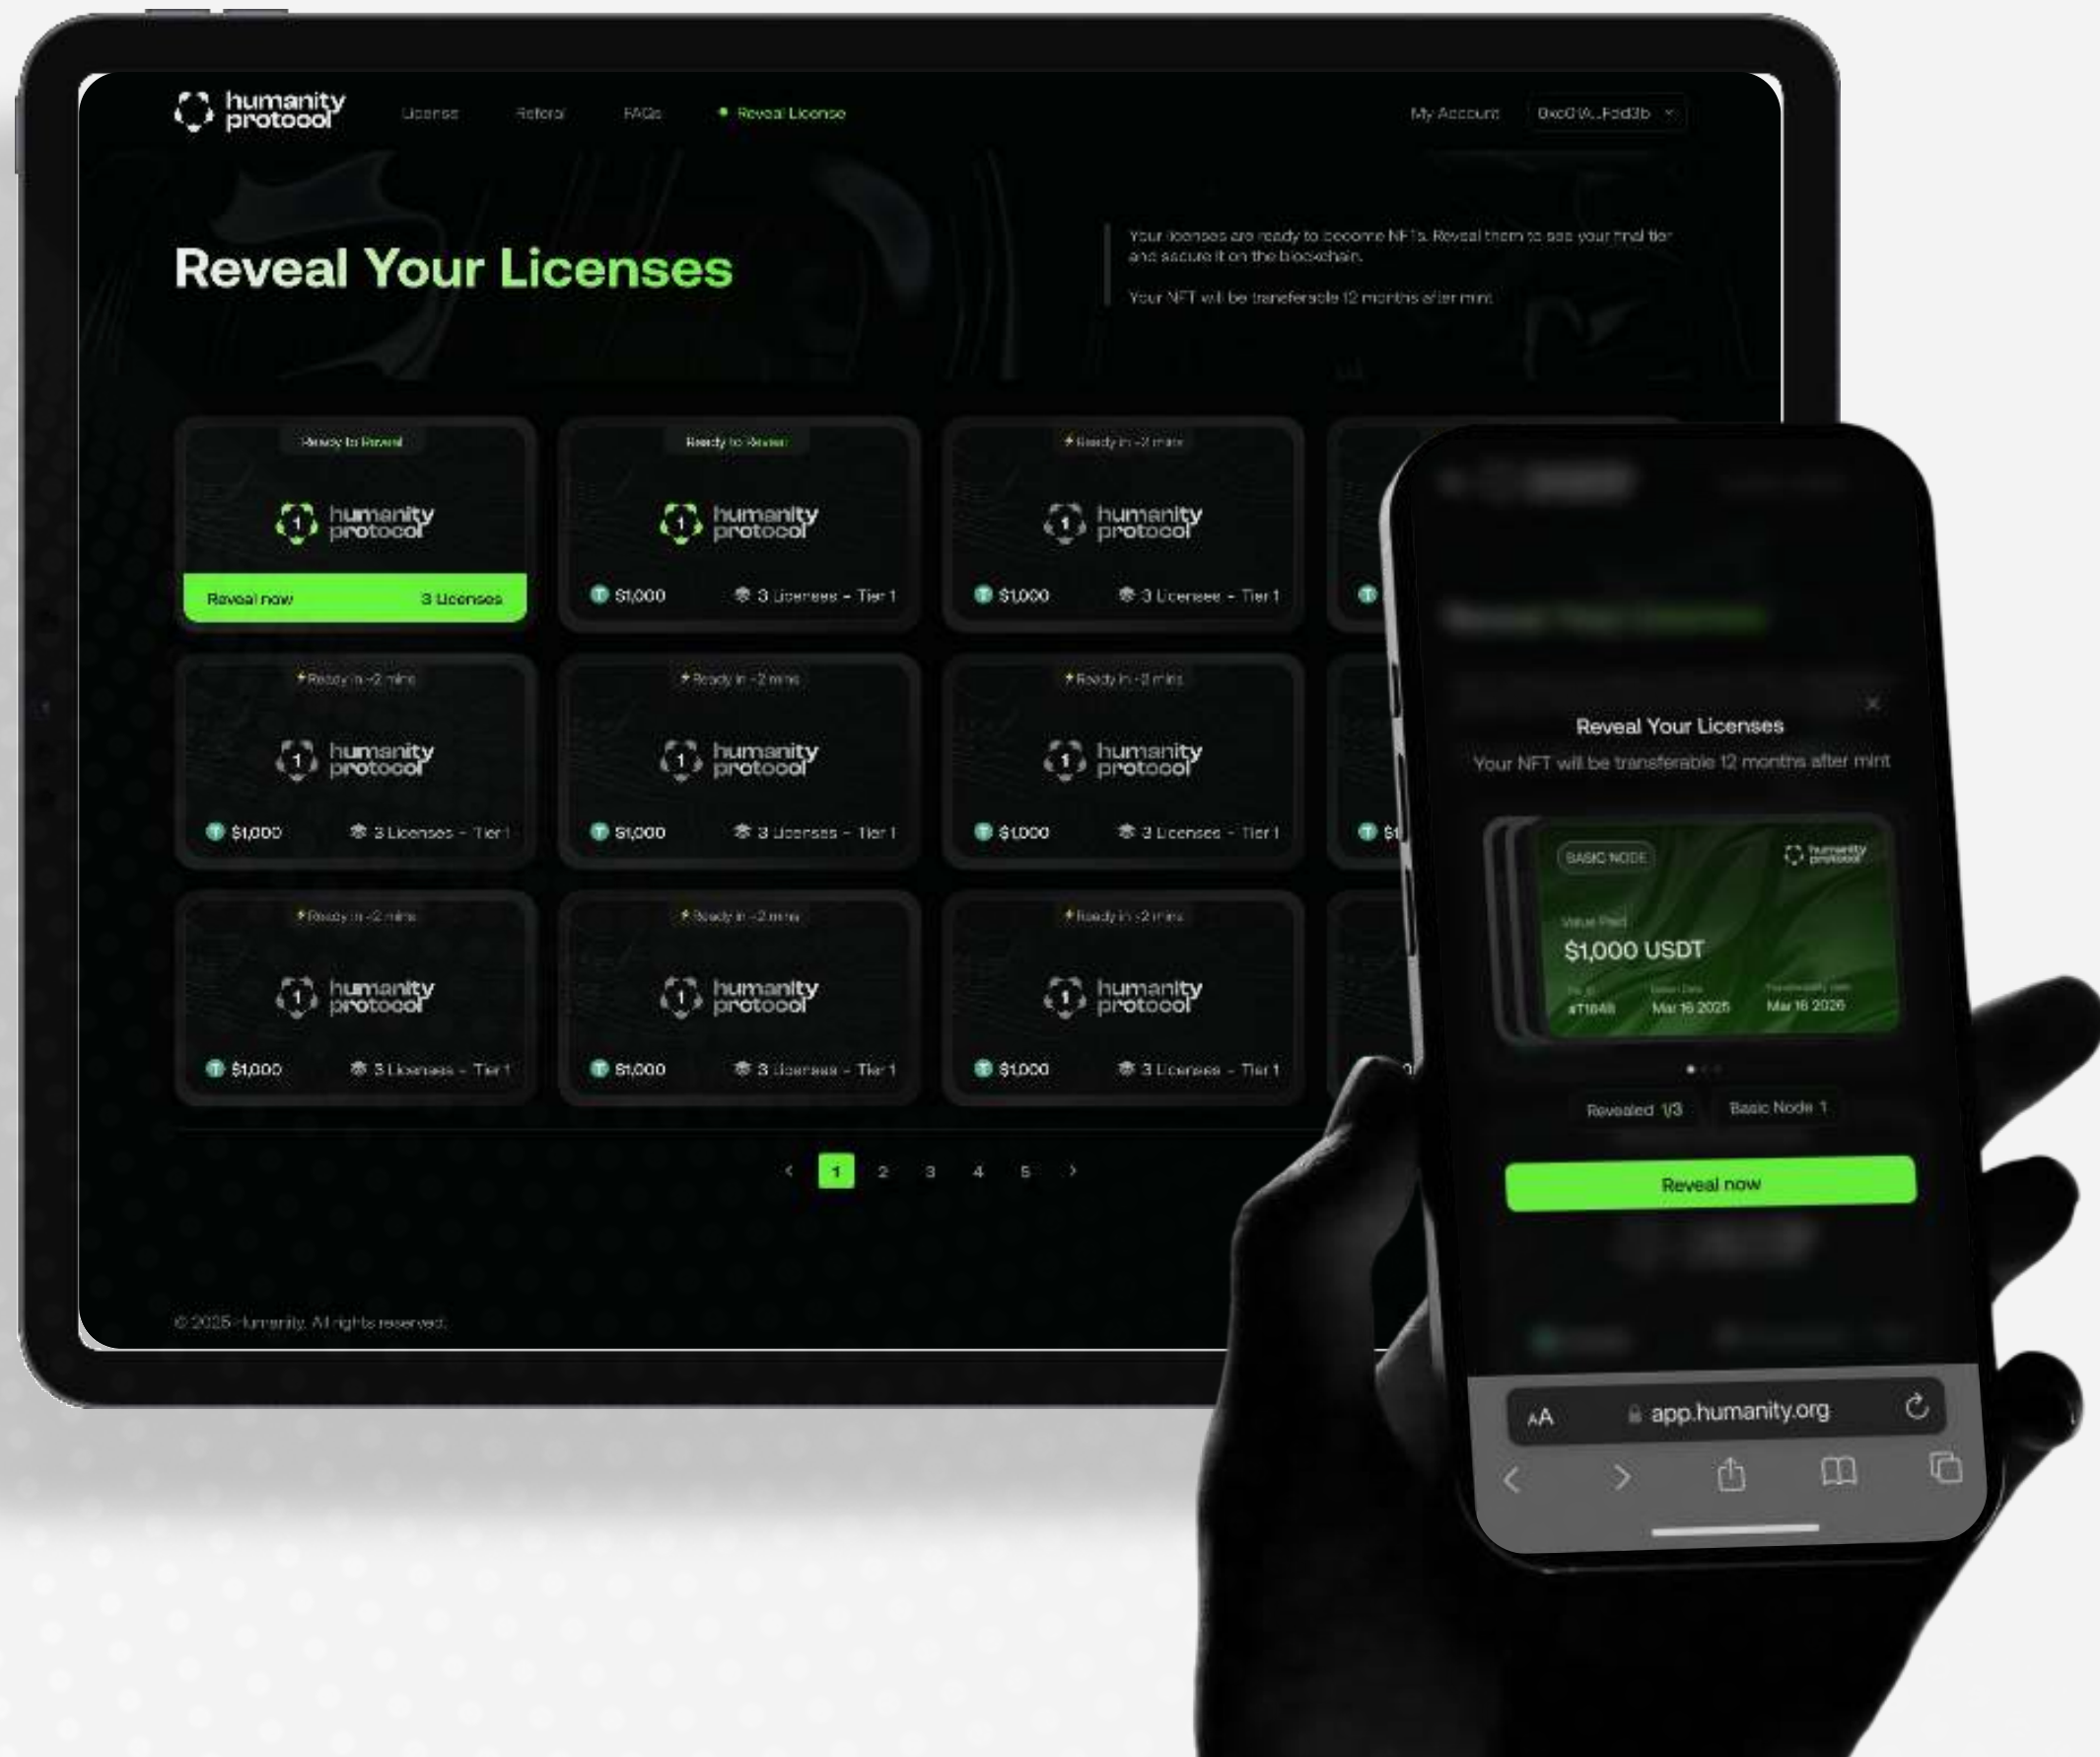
humanity protocol

License Referral FAQs • Reveal License

My Account 0x0(A...Fcd3b

Reveal Your Licenses

Your licenses are ready to become NFTs. Reveal them to see your final tier and secure it on the blockchain.

Your NFT will be transferable 12 months after mint

Ready to Reveal
humanity protocol
Reveal now 3 Licenses

Ready to Reveal
humanity protocol
$1,000 3 Licenses - Tier 1

Ready in ~2 mins
humanity protocol
$1,000 3 Licenses - Tier 1

Ready in ~2 mins
humanity protocol
$1,000 3 Licenses - Tier 1

Ready in ~2 mins
humanity protocol
$1,000 3 Licenses - Tier 1

Ready in ~2 mins
humanity protocol
$1,000 3 Licenses - Tier 1

Ready in ~2 mins
humanity protocol
$1,000 3 Licenses - Tier 1

Ready in ~2 mins
humanity protocol
$1,000 3 Licenses - Tier 1

Ready in ~2 mins
humanity protocol
$1,000 3 Licenses - Tier 1

< 1 2 3 4 5 >

© 2025 Humanity. All rights reserved.

Reveal Your Licenses
Your NFT will be transferable 12 months after mint

BASIC NODE
humanity protocol
Value Paid
$1,000 USDT
#T1848 Mar 16 2025 Mar 16 2026

Revealed 1/3 Basic Node 1

Reveal now

AA app.humanity.org